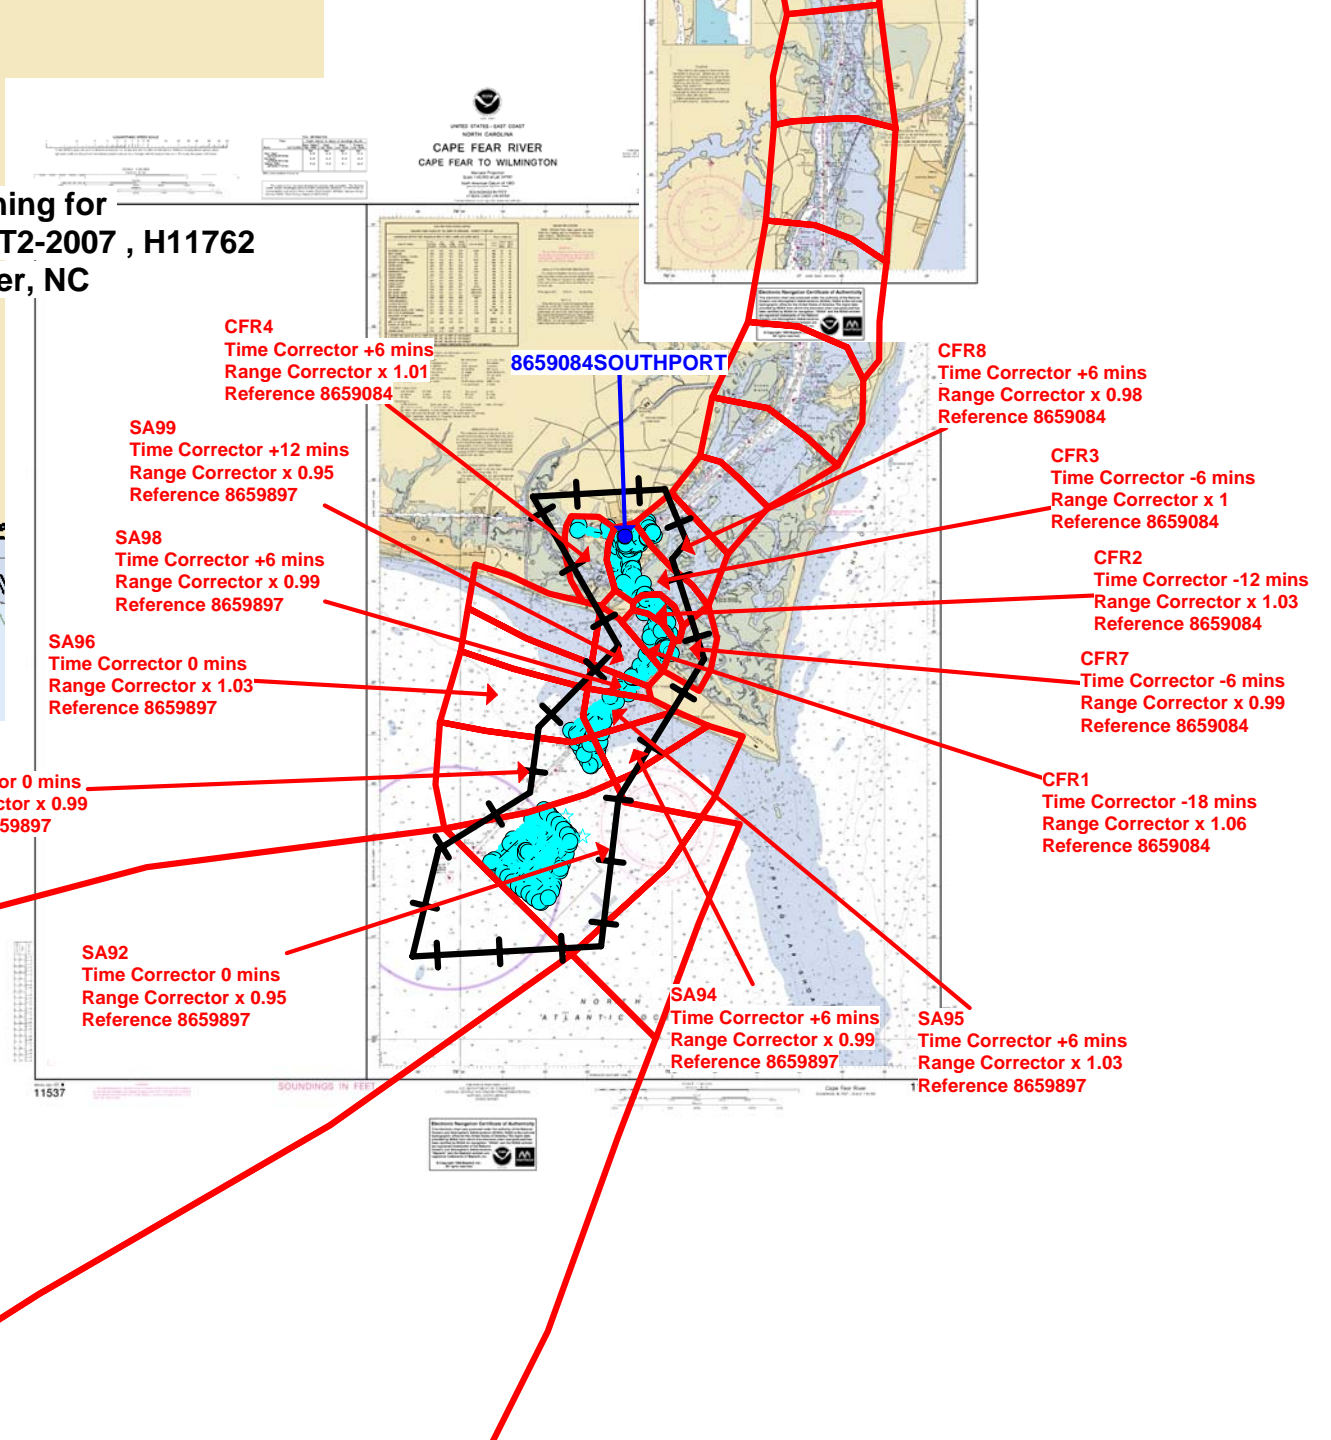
ning for
T2-2007 , H11762
er, NC

UNITED STATES - EAST COAST
NORTH CAROLINA
CAPE FEAR RIVER
CAPE FEAR TO WILMINGTON

CFR4
Time Corrector +6 mins
Range Corrector x 1.01
Reference 8659084

8659084SOUTHPORT

CFR8
Time Corrector +6 mins
Range Corrector x 0.98
Reference 8659084

SA99
Time Corrector +12 mins
Range Corrector x 0.95
Reference 8659897

CFR3
Time Corrector -6 mins
Range Corrector x 1
Reference 8659084

SA98
Time Corrector +6 mins
Range Corrector x 0.99
Reference 8659897

CFR2
Time Corrector -12 mins
Range Corrector x 1.03
Reference 8659084

SA96
Time Corrector 0 mins
Range Corrector x 1.03
Reference 8659897

CFR7
Time Corrector -6 mins
Range Corrector x 0.99
Reference 8659084

or 0 mins
ctor x 0.99
59897

CFR1
Time Corrector -18 mins
Range Corrector x 1.06
Reference 8659084

SA92
Time Corrector 0 mins
Range Corrector x 0.95
Reference 8659897

SA94
Time Corrector +6 mins
Range Corrector x 0.99
Reference 8659897

SA95
Time Corrector +6 mins
Range Corrector x 1.03
Reference 8659897

11537
SOUNDINGS IN FEET